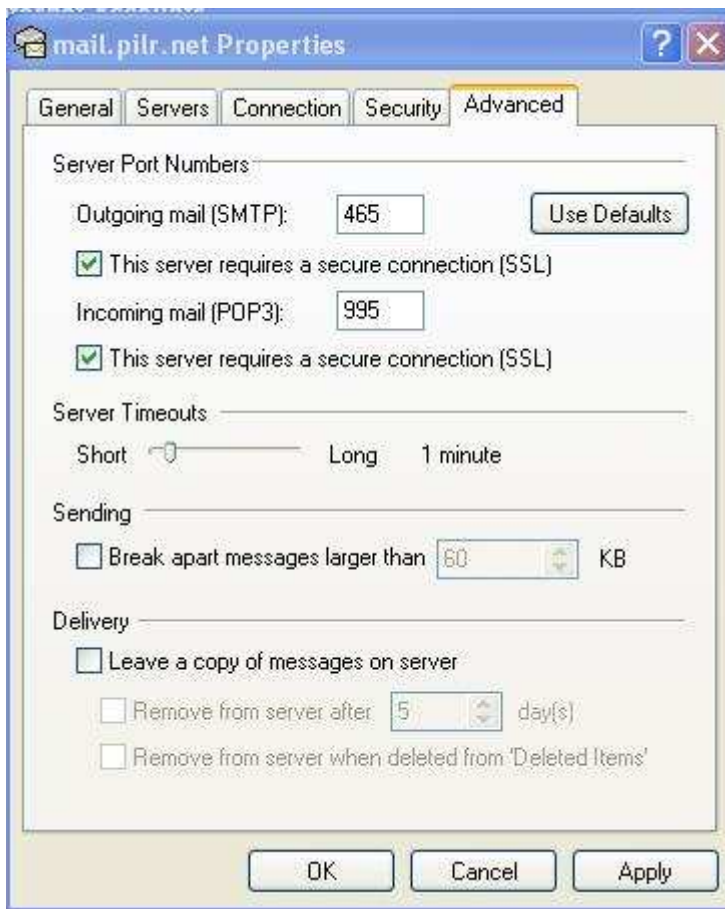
mail.pilr.net Properties

?

General | Servers | Connection | Security | Advanced

Server Port Numbers

Outgoing mail (SMTP): 465

Use Defaults

This server requires a secure connection (SSL)

Incoming mail (POP3): 995

This server requires a secure connection (SSL)

Server Timeouts

Short Long 1 minute

Sending

Break apart messages larger than 60 KB

Delivery

Leave a copy of messages on server

Remove from server after 5 day(s)

Remove from server when deleted from 'Deleted Items'

OK Cancel Apply